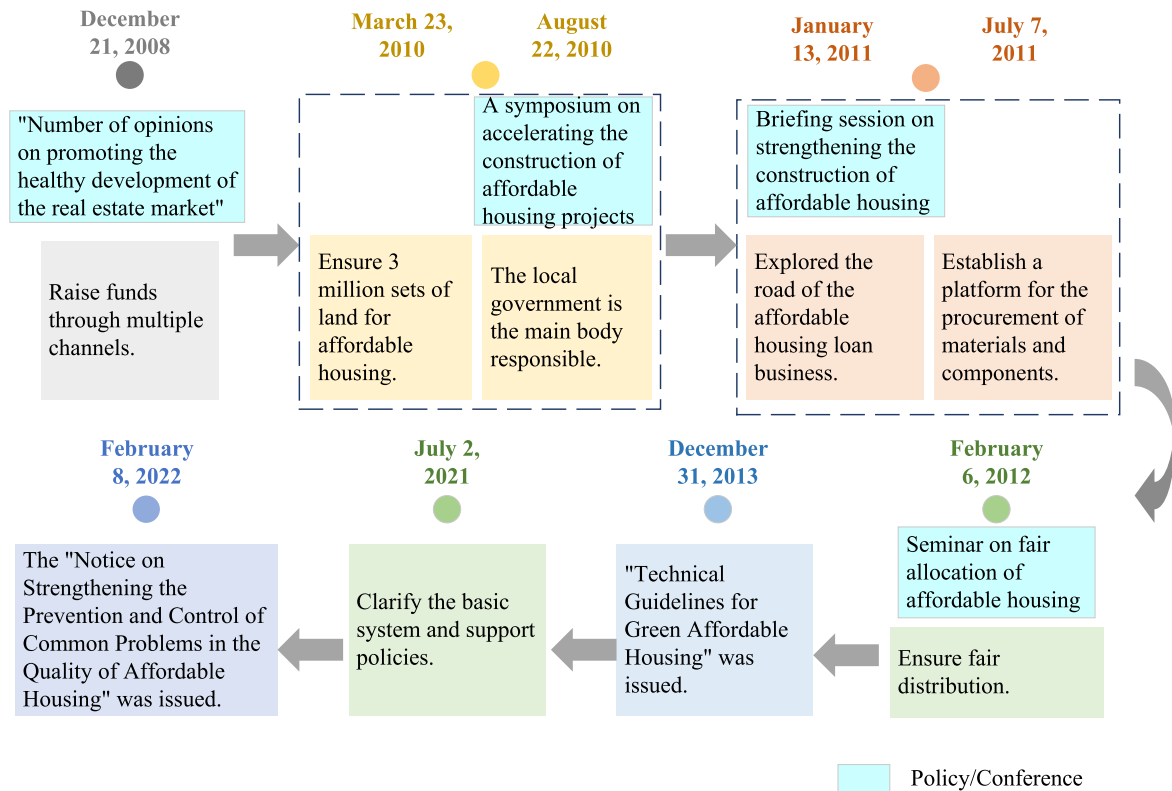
December 21, 2008

"Number of opinions on promoting the healthy development of the real estate market"

Raise funds through multiple channels.

March 23, 2010

August 22, 2010

A symposium on accelerating the construction of affordable housing projects

Ensure 3 million sets of land for affordable housing.

The local government is the main body responsible.

January 13, 2011

July 7, 2011

Briefing session on strengthening the construction of affordable housing

Explored the road of the affordable housing loan business.

Establish a platform for the procurement of materials and components.

February 8, 2022

The "Notice on Strengthening the Prevention and Control of Common Problems in the Quality of Affordable Housing" was issued.

July 2, 2021

Clarify the basic system and support policies.

December 31, 2013

"Technical Guidelines for Green Affordable Housing" was issued.

February 6, 2012

Seminar on fair allocation of affordable housing

Ensure fair distribution.

Policy/Conference